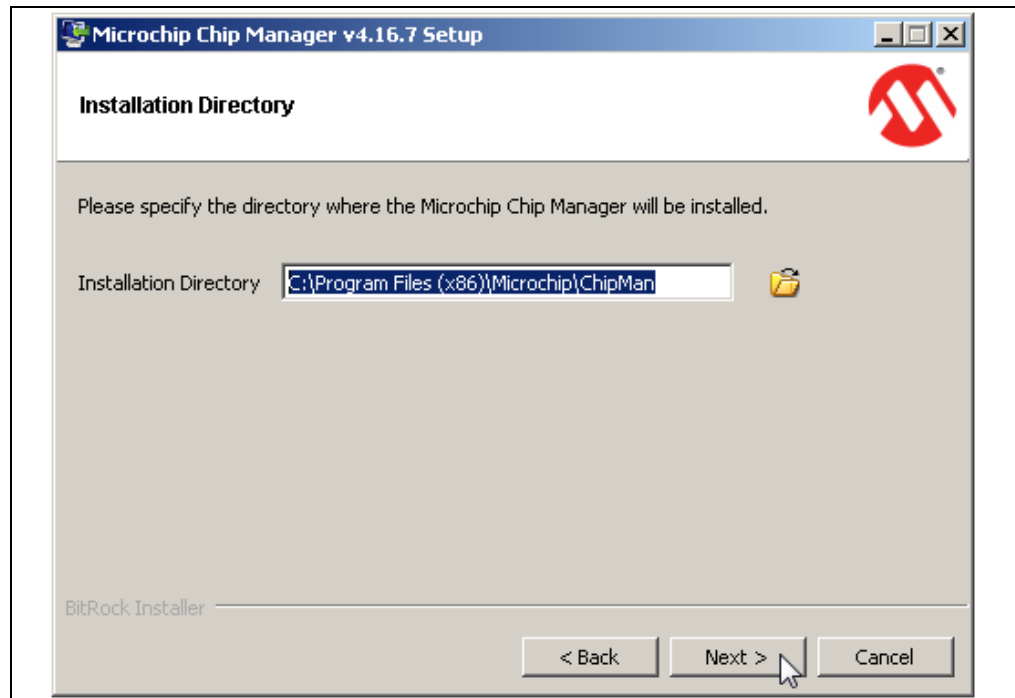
Microchip Chip Manager v4.16.7 Setup

Installation Directory

Please specify the directory where the Microchip Chip Manager will be installed.

Installation Directory C:\Program Files (x86)\Microchip\ChipMan

BitRock Installer

< Back Next > Cancel